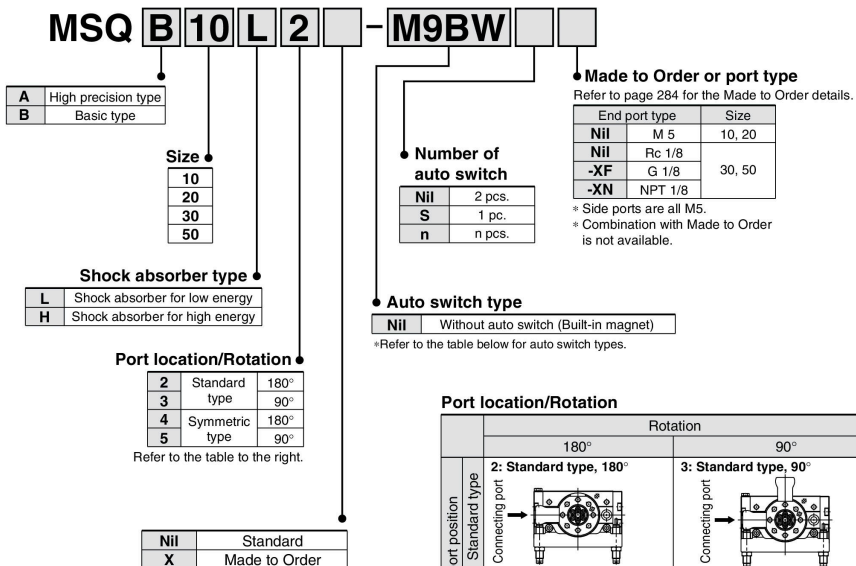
MSQ B 10 L 2 - M9BW

| A | High precision type |
|---|---|
| B | Basic type |

Size
| 10 |
|---|
| 20 |
| 30 |
| 50 |

Shock absorber type
| L | Shock absorber for low energy |
|---|---|
| H | Shock absorber for high energy |

Port location/Rotation
| 2 | Standard type | 180° |
|---|---|---|
| 3 | | 90° |
| 4 | Symmetric type | 180° |
| 5 | | 90° |

Refer to the table to the right.

| Nil | Standard |
|---|---|
| X | Made to Order |

Number of auto switch
| Nil | 2 pcs. |
|---|---|
| S | 1 pc. |
| n | n pcs. |

Made to Order or port type
Refer to page 284 for the Made to Order details.

| End port type | | Size |
|---|---|---|
| Nil | M 5 | 10, 20 |
| Nil | Rc 1/8 | 30, 50 |
| -XF | G 1/8 | |
| -XN | NPT 1/8 | |

* Side ports are all M5.
* Combination with Made to Order is not available.

Auto switch type
| Nil | Without auto switch (Built-in magnet) |
|---|---|

*Refer to the table below for auto switch types.

Port location/Rotation

| | | Rotation | |
|---|---|---|---|
| | | 180° | 90° |
| ort position | Standard type | 2: Standard type, 180° Connecting port | 3: Standard type, 90° Connecting port |